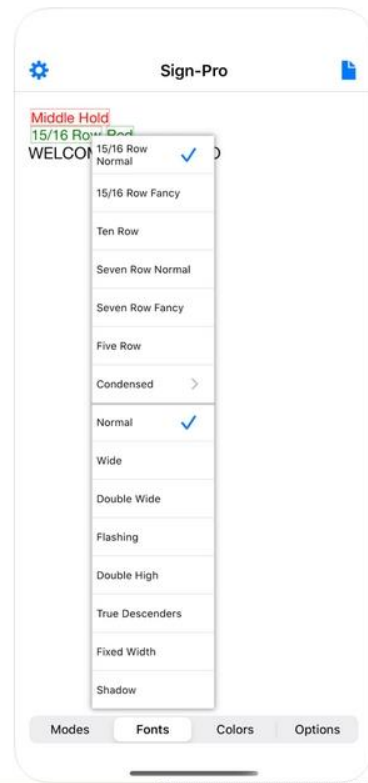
Sign-Pro

Middle Hold
15/16 Row Red
WELCOM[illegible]D

15/16 Row Normal ✓
15/16 Row Fancy
Ten Row
Seven Row Normal
Seven Row Fancy
Five Row
Condensed >
Normal ✓
Wide
Double Wide
Flashing
Double High
True Descenders
Fixed Width
Shadow

Modes | Fonts | Colors | Options